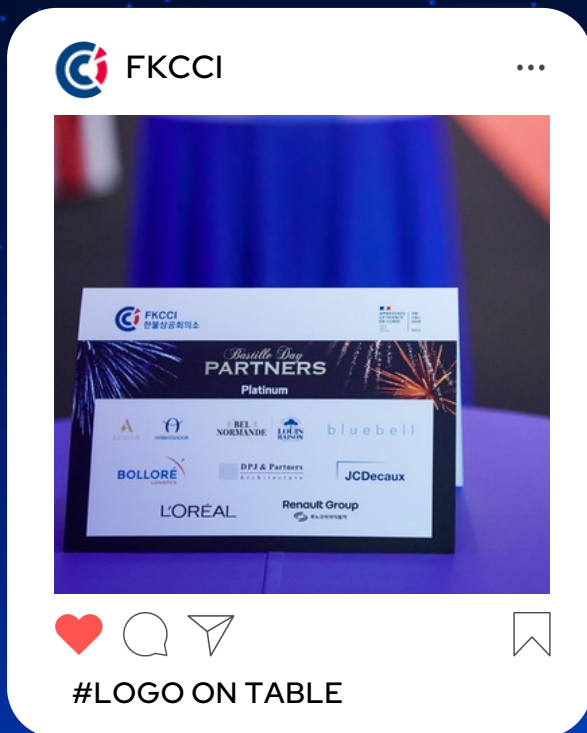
FKCCI

•••

FKCCI
한불상공회의소

AMBASSADE DE FRANCE EN CORÉE

Bastille Day
PARTNERS
Platinum

ACCOR

AMBASSADOR

BEL NORMANDE

LOUIS RAISON

bluebell

BOLLORÉ LOGISTICS

DPJ & Partners Architecture

JCDecaux

L'ORÉAL

Renault Group
르노코리아자동차

#LOGO ON TABLE